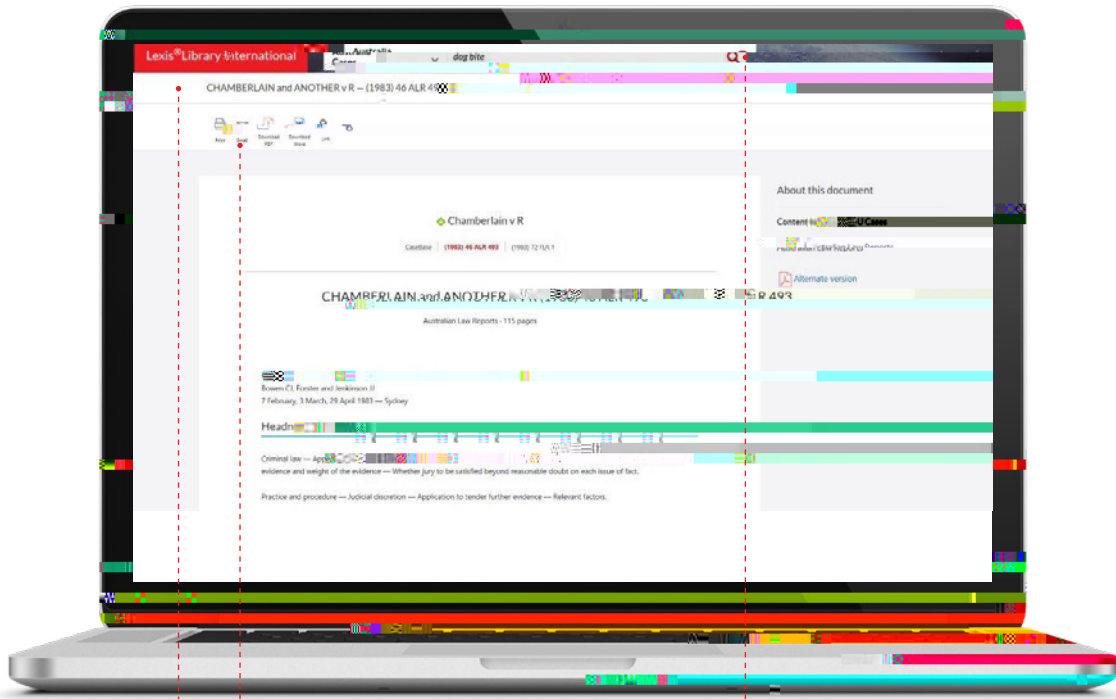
Lexis®Library International

Australia
Cases

dog bite

CHAMBERLAIN and ANOTHER v R -- (1983) 46 ALR 49

Print
Email
Download PDF
Download Word
Link

Chamberlain v R

CaseBase
(1983) 46 ALR 493
(1983) 72 FLR 1

CHAMBERLAIN and ANOTHER v R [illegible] R 493

Australian Law Reports - 115 pages

Bowen CJ, Forster and Jenkinson JJ
7 February, 3 March, 29 April 1983 — Sydney

Headn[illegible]

Criminal law — App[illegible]
evidence and weight of the evidence — Whether jury to be satisfied beyond reasonable doubt on each issue of fact.

Practice and procedure — Judicial discretion — Application to tender further evidence — Relevant factors.

About this document

Content in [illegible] U Cases

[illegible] Reports

Alternate version